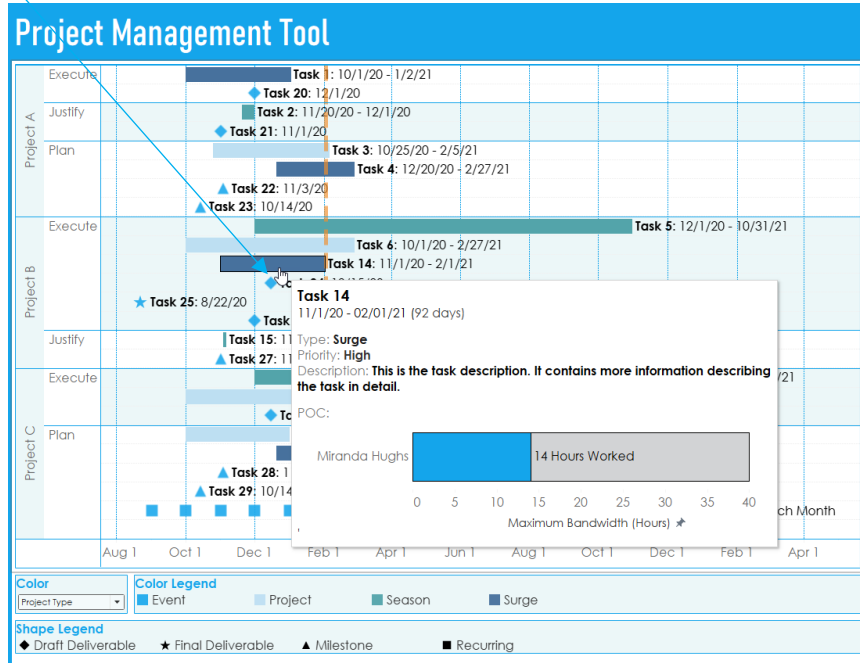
Project Management Tool

Project A
Execute
Task 1: 10/1/20 - 1/2/21
Task 20: 12/1/20
Justify
Task 2: 11/20/20 - 12/1/20
Task 21: 11/1/20
Plan
Task 3: 10/25/20 - 2/5/21
Task 4: 12/20/20 - 2/27/21
Task 22: 11/3/20
Task 23: 10/14/20

Project B
Execute
Task 5: 12/1/20 - 10/31/21
Task 6: 10/1/20 - 2/27/21
Task 14: 11/1/20 - 2/1/21
Task 25: 8/22/20
Task
Justify
Task 15: 11
Task 27: 11

Project C
Execute
/21
Plan
Task 28: 1
Task 29: 10/14
ch Month

Task 14
11/1/20 - 02/01/21 (92 days)
Type: Surge
Priority: High
Description: This is the task description. It contains more information describing the task in detail.
POC:
Miranda Hughs
14 Hours Worked
0 5 10 15 20 25 30 35 40
Maximum Bandwidth (Hours)

Aug 1 Oct 1 Dec 1 Feb 1 Apr 1 Jun 1 Aug 1 Oct 1 Dec 1 Feb 1 Apr 1

Color
Project Type
Color Legend
Event Project Season Surge
Shape Legend
Draft Deliverable Final Deliverable Milestone Recurring